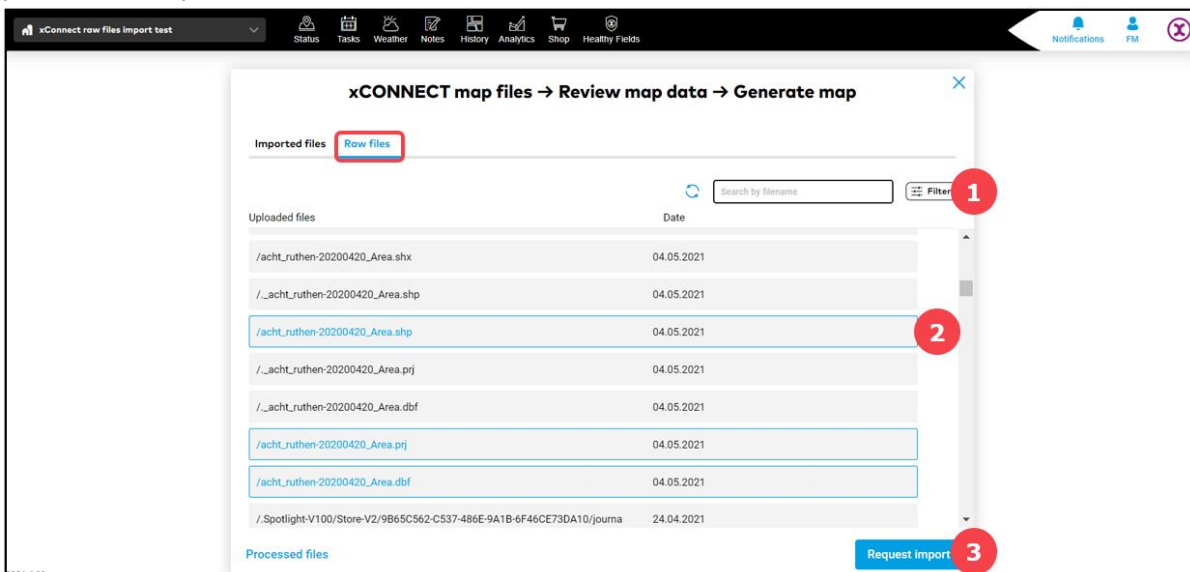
xConnect raw files import test

Status Tasks Weather Notes History Analytics Shop Healthy Fields

Notifications FM

xCONNECT map files → Review map data → Generate map

Imported files Raw files

Search by filename

Filter

1

| Uploaded files | Date |
|---|---|
| /acht_ruthen-20200420_Area.shx | 04.05.2021 |
| /._acht_ruthen-20200420_Area.shp | 04.05.2021 |
| /acht_ruthen-20200420_Area.shp | 04.05.2021 |
| /._acht_ruthen-20200420_Area.prj | 04.05.2021 |
| /._acht_ruthen-20200420_Area.dbf | 04.05.2021 |
| /acht_ruthen-20200420_Area.prj | 04.05.2021 |
| /acht_ruthen-20200420_Area.dbf | 04.05.2021 |
| /.Spotlight-V100/Store-V2/9B65C562-C537-486E-9A1B-6F46CE73DA10/journa | 24.04.2021 |

2

Processed files

Request import

3